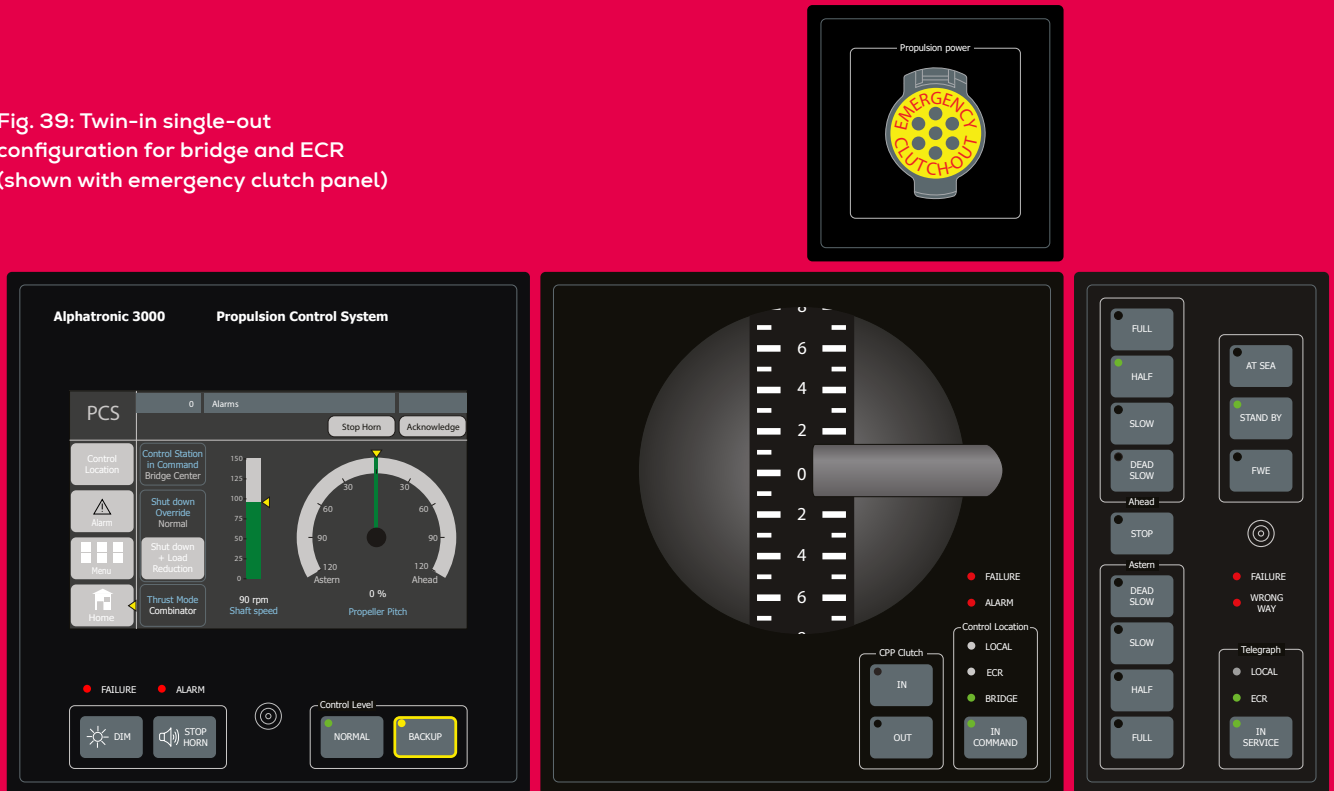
Fig. 39: Twin-in single-out configuration for bridge and ECR (shown with emergency clutch panel)

Propulsion power
EMERGENCY CLUTCH OUT

Alphatronic 3000 Propulsion Control System

PCS
0 Alarms
Stop Horn Acknowledge
Control Location
Control Station in Command Bridge Center
Alarm
Shut down Override Normal
Menu
Shut down + Load Reduction
Home
Thrust Mode Combinator
150
125
100
75
50
25
0
90 rpm
Shaft speed
30 30
60 60
90 90
120 120
Astern Ahead
0 %
Propeller Pitch

FAILURE ALARM
DIM
STOP HORN
Control Level
NORMAL BACKUP

8
6
4
2
0
2
4
6

FAILURE
ALARM
CPP Clutch
IN
OUT
Control Location
LOCAL
ECR
BRIDGE
IN COMMAND

FULL
HALF
SLOW
DEAD SLOW
Ahead
STOP
Astern
DEAD SLOW
SLOW
HALF
FULL
AT SEA
STAND BY
FWE
FAILURE
WRONG WAY
Telegraph
LOCAL
ECR
IN SERVICE